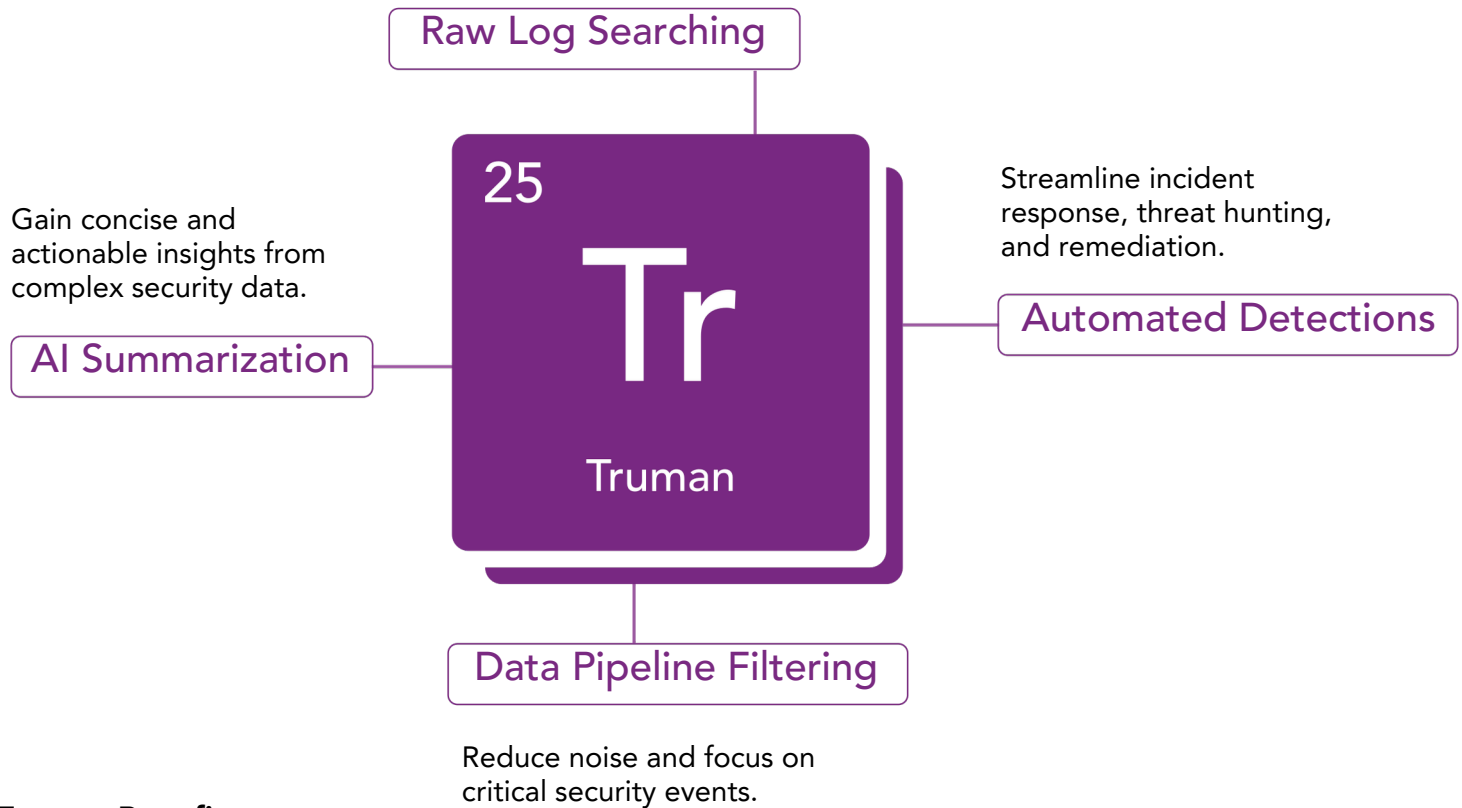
Raw Log Searching

25

Tr

Truman

Gain concise and actionable insights from complex security data.

AI Summarization

Streamline incident response, threat hunting, and remediation.

Automated Detections

Data Pipeline Filtering

Reduce noise and focus on critical security events.

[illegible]